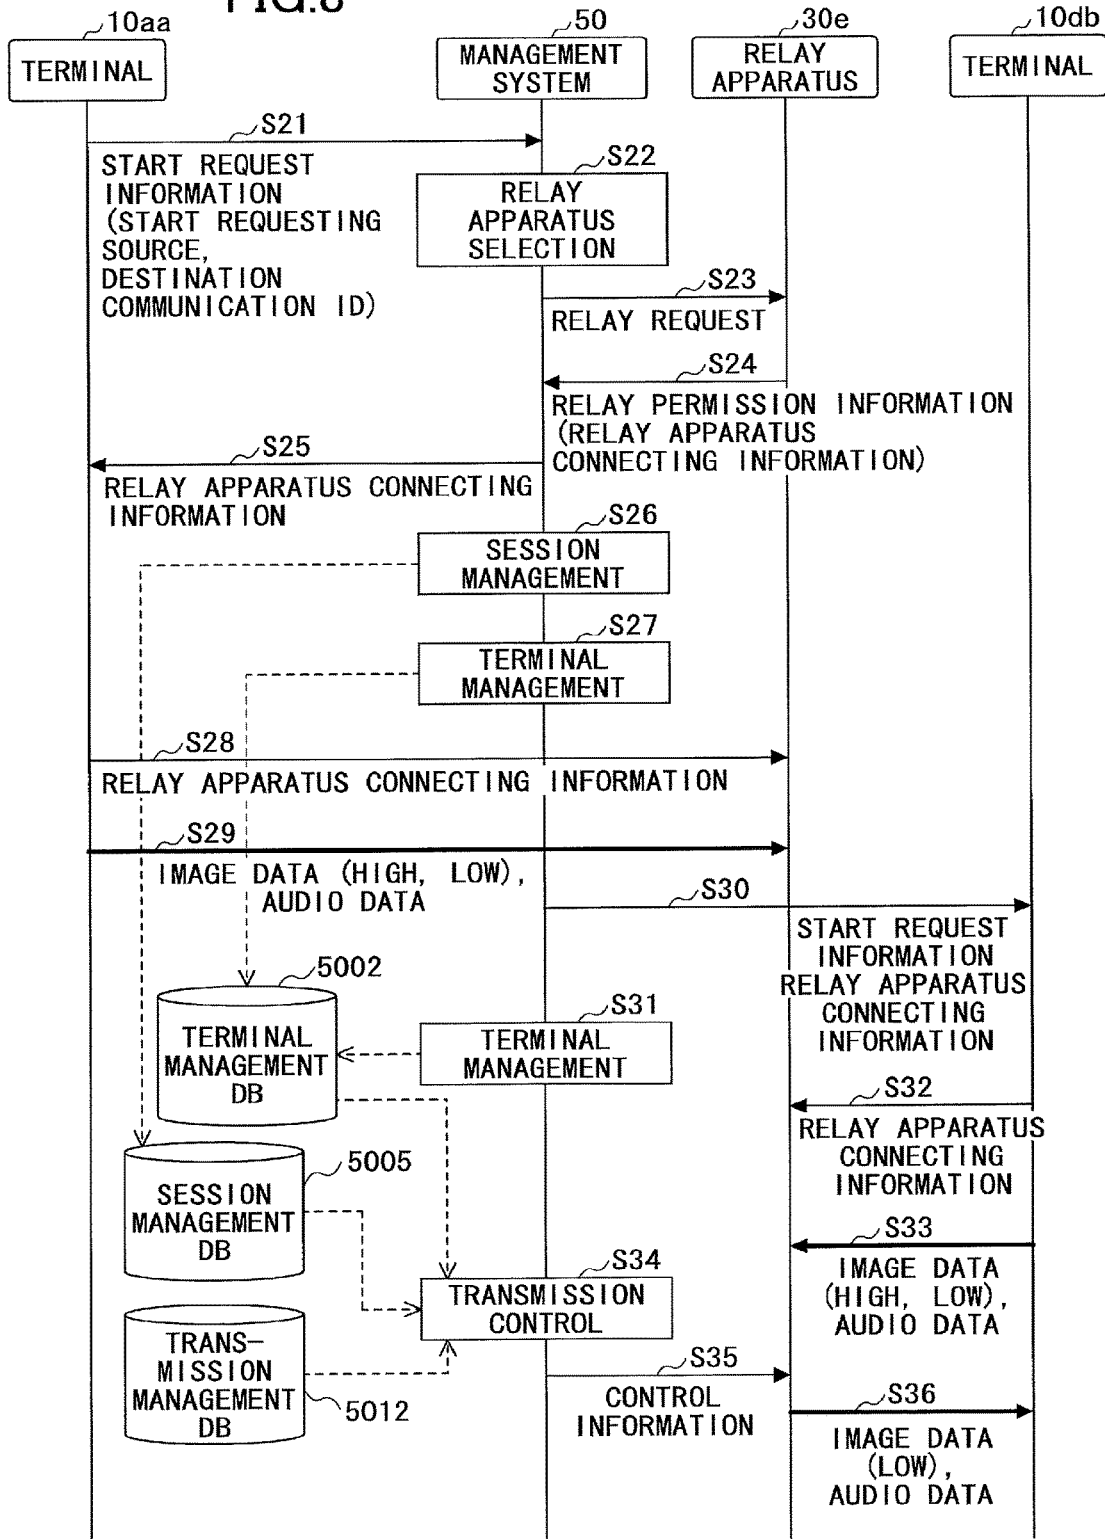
FIG.8

10aa
TERMINAL

50
MANAGEMENT SYSTEM

30e
RELAY APPARATUS

10db
TERMINAL

S21
START REQUEST INFORMATION (START REQUESTING SOURCE, DESTINATION COMMUNICATION ID)

S22
RELAY APPARATUS SELECTION

S23
RELAY REQUEST

S24
RELAY PERMISSION INFORMATION (RELAY APPARATUS CONNECTING INFORMATION)

S25
RELAY APPARATUS CONNECTING INFORMATION

S26
SESSION MANAGEMENT

S27
TERMINAL MANAGEMENT

S28
RELAY APPARATUS CONNECTING INFORMATION

S29
IMAGE DATA (HIGH, LOW), AUDIO DATA

S30
START REQUEST INFORMATION RELAY APPARATUS CONNECTING INFORMATION

5002
TERMINAL MANAGEMENT DB

S31
TERMINAL MANAGEMENT

S32
RELAY APPARATUS CONNECTING INFORMATION

5005
SESSION MANAGEMENT DB

S33
IMAGE DATA (HIGH, LOW), AUDIO DATA

S34
TRANSMISSION CONTROL

TRANS-MISSION MANAGEMENT DB
5012

S35
CONTROL INFORMATION

S36
IMAGE DATA (LOW), AUDIO DATA